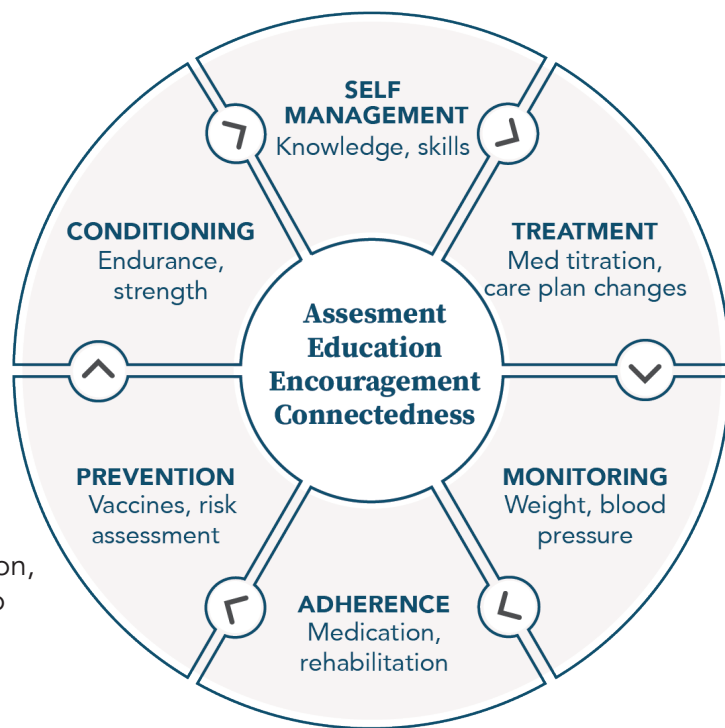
SELF MANAGEMENT
Knowledge, skills

TREATMENT
Med titration, care plan changes

MONITORING
Weight, blood pressure

ADHERENCE
Medication, rehabilitation

PREVENTION
Vaccines, risk assessment

CONDITIONING
Endurance, strength

Assesment
Education
Encouragement
Connectedness

on,
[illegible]